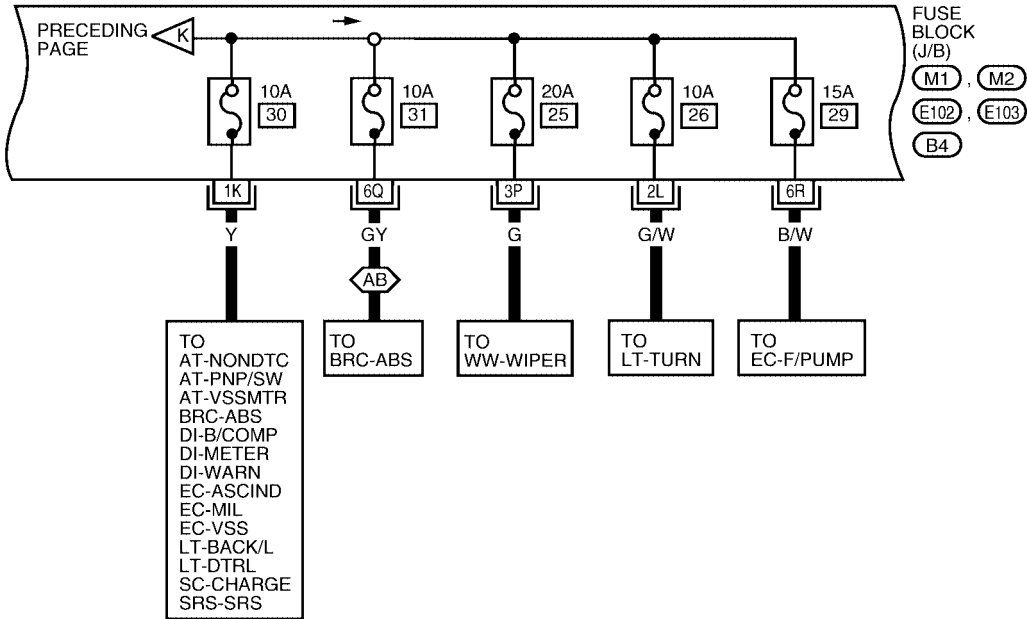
PRECEDING PAGE K

FUSE BLOCK (J/B)
M1 , M2
E102 , E103
B4

10A 30
10A 31
20A 25
10A 26
15A 29

1K
6Q
3P
2L
6R

Y
GY
G
G/W
B/W

AB

TO
AT-NONDTC
AT-PNP/SW
AT-VSSMTR
BRC-ABS
DI-B/COMP
DI-METER
DI-WARN
EC-ASCIND
EC-MIL
EC-VSS
LT-BACK/L
LT-DTRL
SC-CHARGE
SRS-SRS

TO
BRC-ABS

TO
WW-WIPER

TO
LT-TURN

TO
EC-F/PUMP